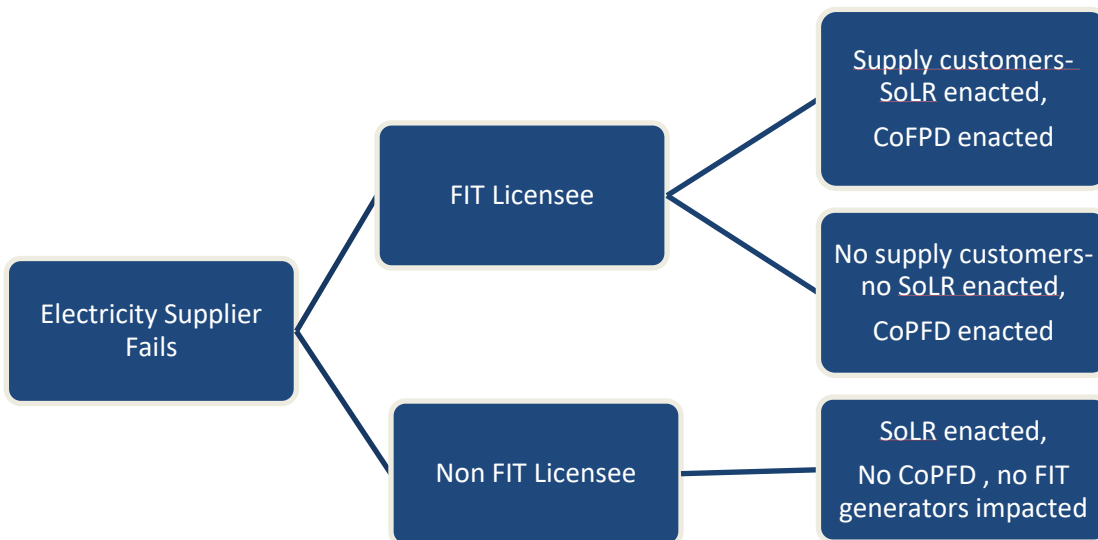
Electricity Supplier Fails

FIT Licensee

Supply customers- SoLR enacted,

CoFPD enacted

No supply customers- no SoLR enacted,

CoPFD enacted

Non FIT Licensee

SoLR enacted,

No CoPFD , no FIT generators impacted